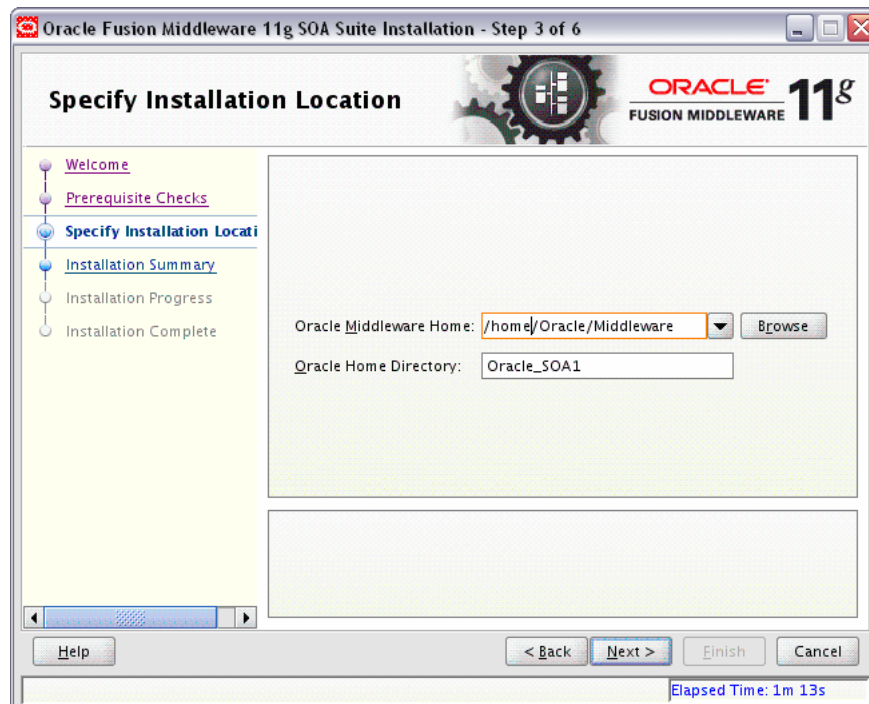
Oracle Fusion Middleware 11g SOA Suite Installation - Step 3 of 6

Specify Installation Location

ORACLE FUSION MIDDLEWARE $11^g$

Welcome
Prerequisite Checks
Specify Installation Locati
Installation Summary
Installation Progress
Installation Complete

Oracle Middleware Home: /home/Oracle/Middleware Browse
Oracle Home Directory: Oracle_SOA1

Help
< Back
Next >
Finish
Cancel

Elapsed Time: 1m 13s